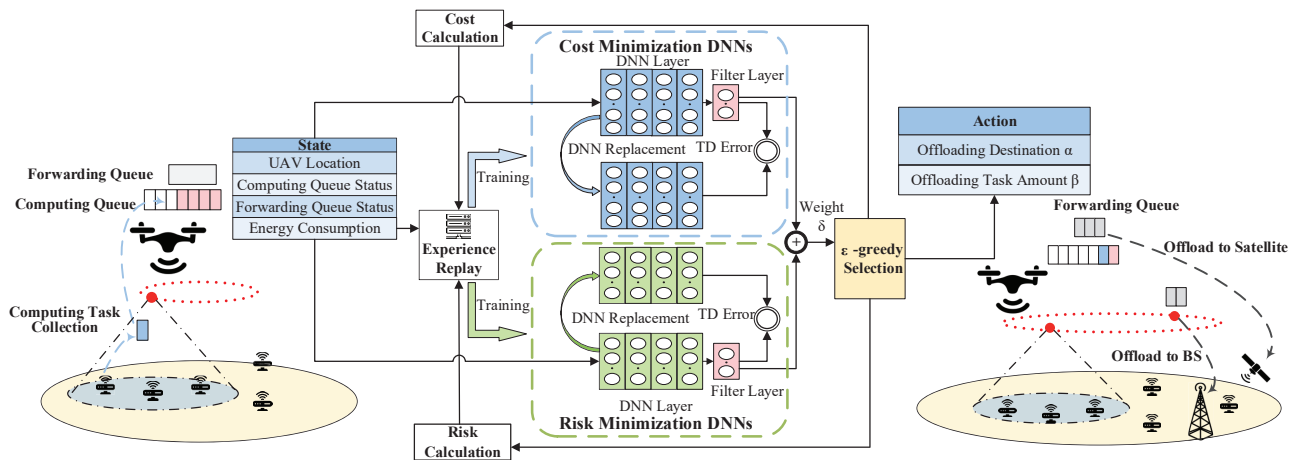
Cost Calculation

Cost Minimization DNNs

DNN Layer

Filter Layer

DNN Replacement

TD Error

Training

State

UAV Location

Computing Queue Status

Forwarding Queue Status

Energy Consumption

Forwarding Queue

Computing Queue

Computing Task Collection

Experience Replay

Training

DNN Replacement

TD Error

Filter Layer

DNN Layer

Risk Minimization DNNs

Risk Calculation

Weight δ

ε -greedy Selection

Action

Offloading Destination α

Offloading Task Amount β

Forwarding Queue

Offload to Satellite

Offload to BS